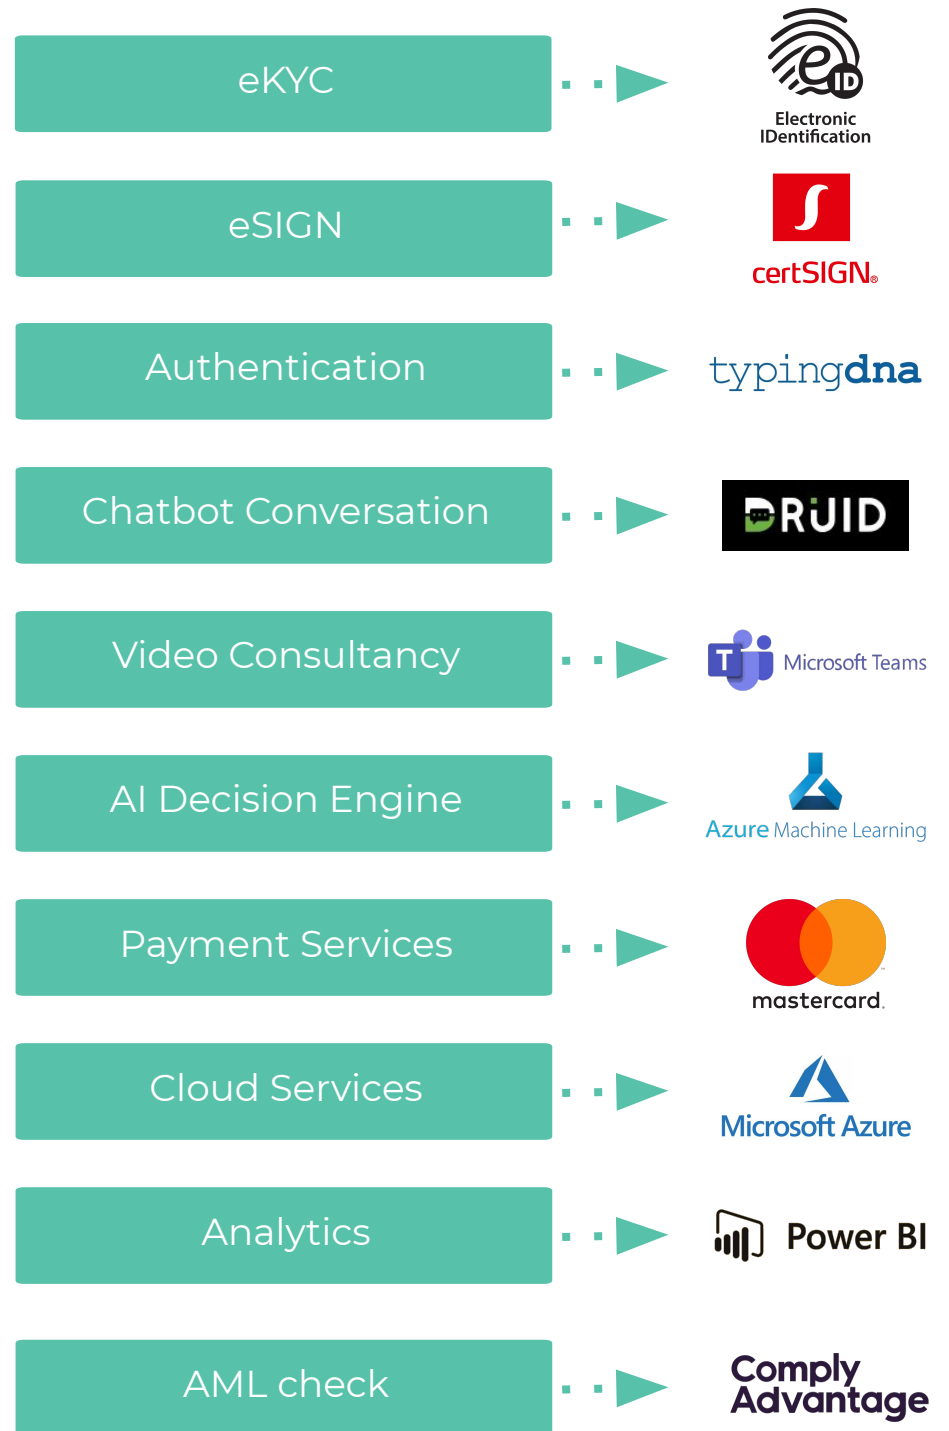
eKYC

ID
Electronic IDentification

eSIGN

certSIGN

Authentication

typingdna

Chatbot Conversation

DRUID

Video Consultancy

T
Microsoft Teams

AI Decision Engine

Azure Machine Learning

Payment Services

mastercard.

Cloud Services

Microsoft Azure

Analytics

Power BI

AML check

Comply Advantage